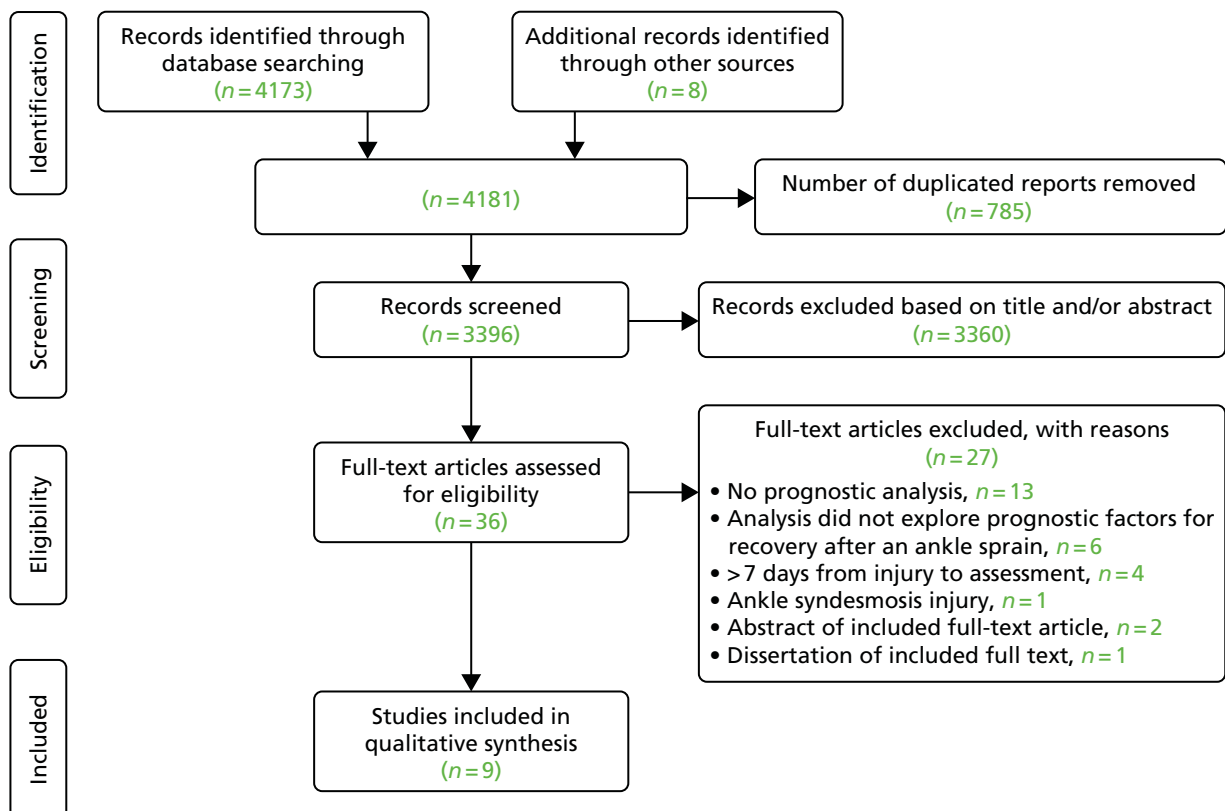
Identification

Records identified through database searching ($n = 4173$)

Additional records identified through other sources ($n = 8$)

($n = 4181$)

Number of duplicated reports removed ($n = 785$)

Screening

Records screened ($n = 3396$)

Records excluded based on title and/or abstract ($n = 3360$)

Eligibility

Full-text articles assessed for eligibility ($n = 36$)

Full-text articles excluded, with reasons ($n = 27$)
• No prognostic analysis, $n = 13$
• Analysis did not explore prognostic factors for recovery after an ankle sprain, $n = 6$
• >7 days from injury to assessment, $n = 4$
• Ankle syndesmosis injury, $n = 1$
• Abstract of included full-text article, $n = 2$
• Dissertation of included full text, $n = 1$

Included

Studies included in qualitative synthesis ($n = 9$)